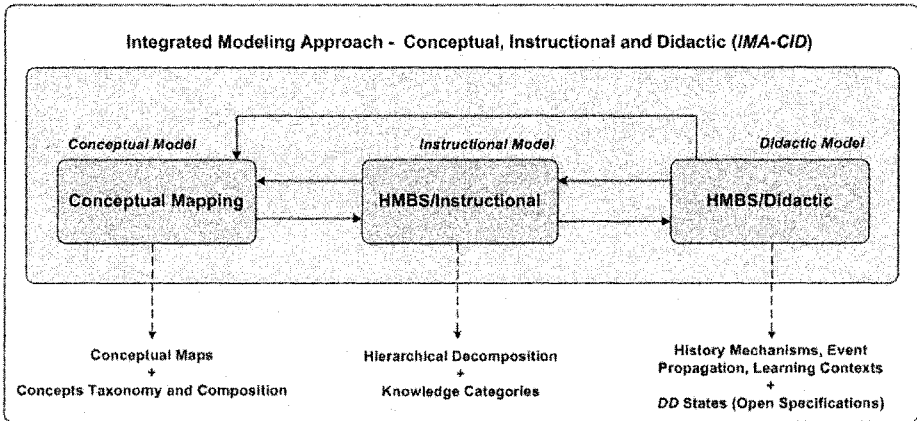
Integrated Modeling Approach - Conceptual, Instructional and Didactic (*IMA-CID*)

*Conceptual Model*

Conceptual Mapping

*Instructional Model*

HMBS/Instructional

*Didactic Model*

HMBS/Didactic

Conceptual Maps
+
Concepts Taxonomy and Composition

Hierarchical Decomposition
+
Knowledge Categories

History Mechanisms, Event Propagation, Learning Contexts
+
*DD* States (Open Specifications)